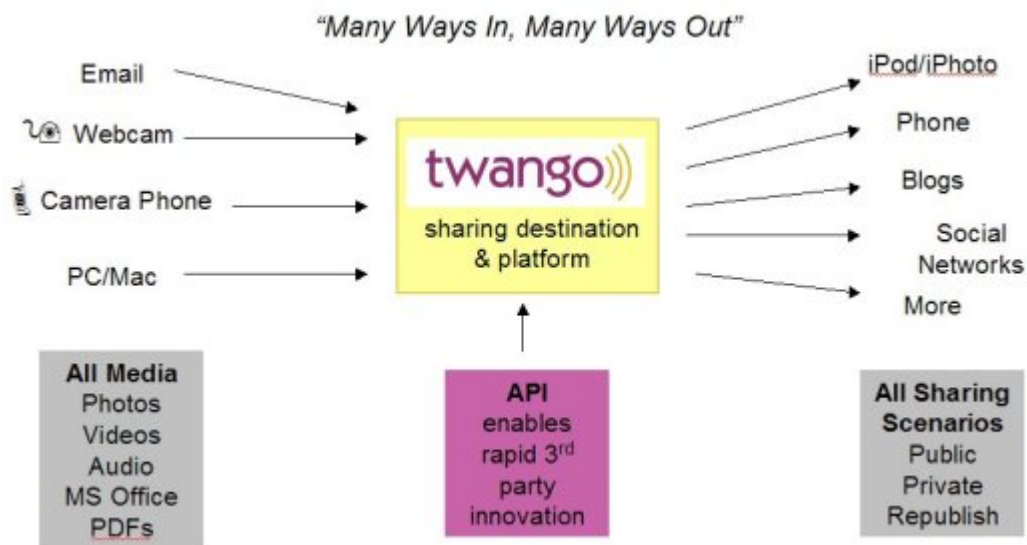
"Many Ways In, Many Ways Out"

Email

Webcam

Camera Phone

PC/Mac

twango

sharing destination & platform

iPod/iPhoto

Phone

Blogs

Social Networks

More

All Media
Photos
Videos
Audio
MS Office
PDFs

API
enables
rapid 3$^{rd}$
party
innovation

All Sharing Scenarios
Public
Private
Republish